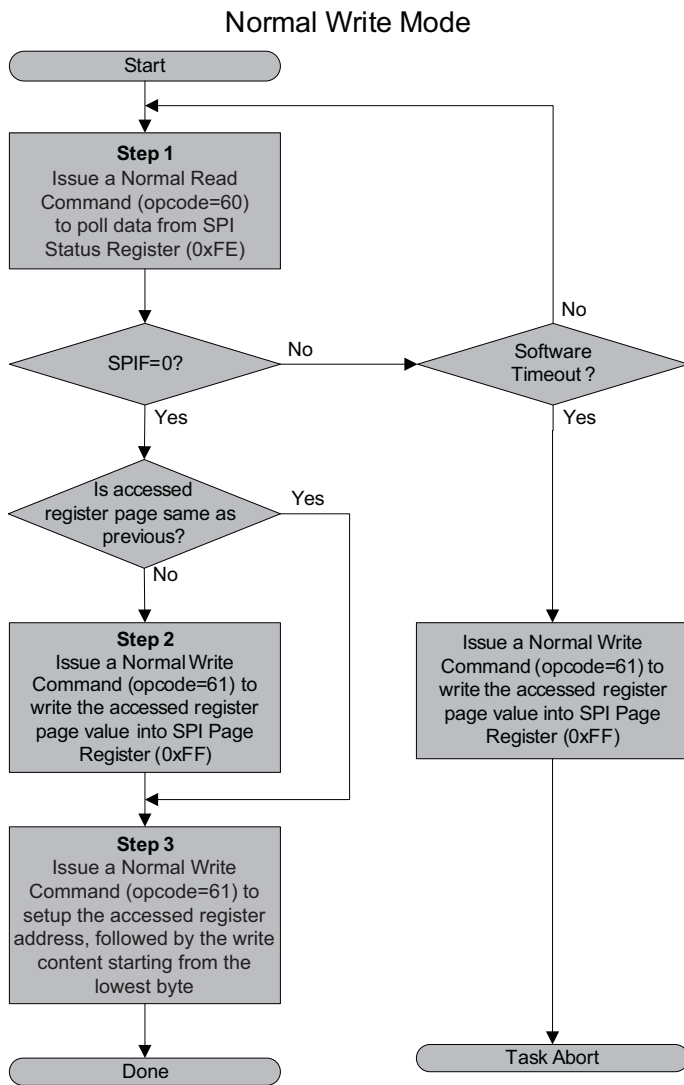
Normal Write Mode

Start

Step 1
Issue a Normal Read Command (opcode=60) to poll data from SPI Status Register (0xFE)

No

SPIF=0?

No

Software Timeout ?

Yes

Yes

Is accessed register page same as previous?

Yes

No

Step 2
Issue a Normal Write Command (opcode=61) to write the accessed register page value into SPI Page Register (0xFF)

Issue a Normal Write Command (opcode=61) to write the accessed register page value into SPI Page Register (0xFF)

Step 3
Issue a Normal Write Command (opcode=61) to setup the accessed register address, followed by the write content starting from the lowest byte

Task Abort

Done